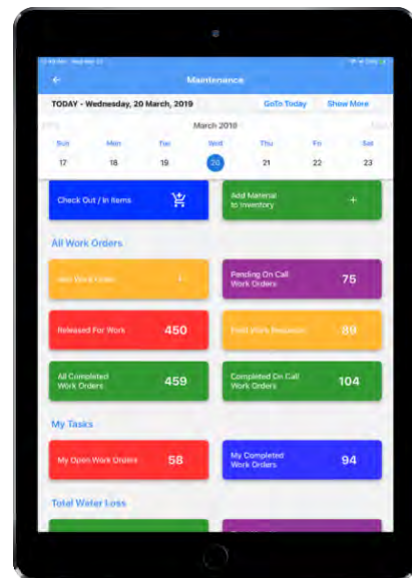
Maintenance

TODAY - Wednesday, 20 March, 2019

GoTo Today

Show More

March 2019

Sun 17
Mon 18
Tue 19
Wed 20
Thu 21
Fri 22
Sat 23

Check Out / In Items

Add Material to Inventory

All Work Orders

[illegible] Work Order

Pending On Call Work Orders 75

Released For Work 450

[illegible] Work Requests 89

All Completed Work Orders 459

Completed On Call Work Orders 104

My Tasks

My Open Work Orders 58

My Completed Work Orders 94

Total Water Loss